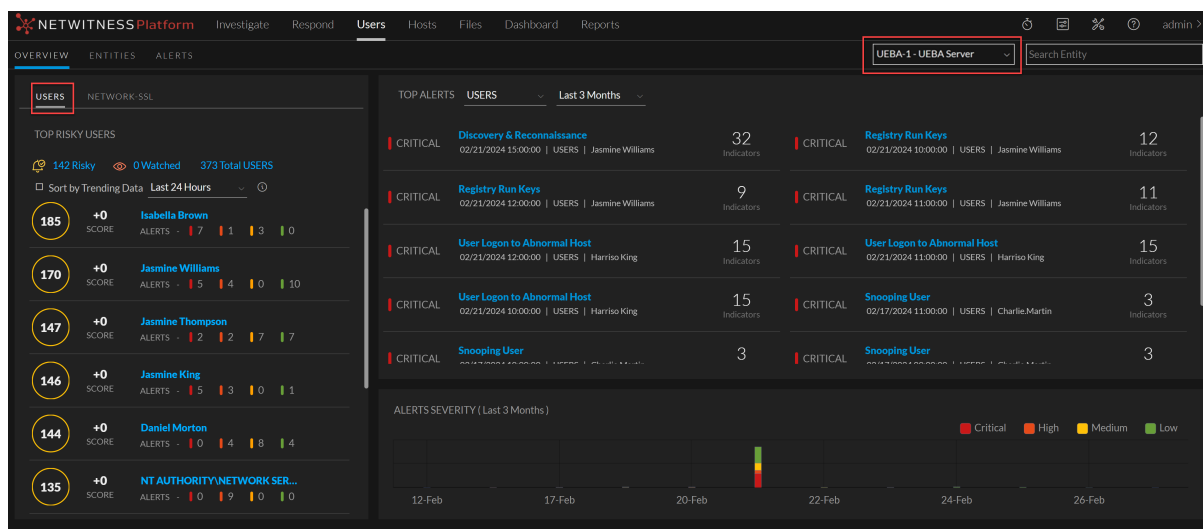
NETWITNESS Platform Investigate Respond Users Hosts Files Dashboard Reports admin

OVERVIEW ENTITIES ALERTS

UEBA-1 - UEBA Server

Search Entity

USERS NETWORK-SSL

TOP RISKY USERS

142 Risky 0 Watched 373 Total USERS

Sort by Trending Data Last 24 Hours

| Score | Change | User | Alerts |
|---|---|---|---|
| 185 | +0 SCORE | Isabella Brown | ALERTS - 7 1 3 0 |
| 170 | +0 SCORE | Jasmine Williams | ALERTS - 5 4 0 10 |
| 147 | +0 SCORE | Jasmine Thompson | ALERTS - 2 2 7 7 |
| 146 | +0 SCORE | Jasmine King | ALERTS - 5 3 0 1 |
| 144 | +0 SCORE | Daniel Morton | ALERTS - 0 4 8 4 |
| 135 | +0 SCORE | NT AUTHORITY\NETWORK SER... | ALERTS - 0 9 0 0 |

TOP ALERTS USERS Last 3 Months

CRITICAL Discovery & Reconnaissance 02/21/2024 15:00:00 | USERS | Jasmine Williams 32 Indicators

CRITICAL Registry Run Keys 02/21/2024 10:00:00 | USERS | Jasmine Williams 12 Indicators

CRITICAL Registry Run Keys 02/21/2024 12:00:00 | USERS | Jasmine Williams 9 Indicators

CRITICAL Registry Run Keys 02/21/2024 11:00:00 | USERS | Jasmine Williams 11 Indicators

CRITICAL User Logon to Abnormal Host 02/21/2024 12:00:00 | USERS | Harriso King 15 Indicators

CRITICAL User Logon to Abnormal Host 02/21/2024 11:00:00 | USERS | Harriso King 15 Indicators

CRITICAL User Logon to Abnormal Host 02/21/2024 10:00:00 | USERS | Harriso King 15 Indicators

CRITICAL Snooping User 02/17/2024 11:00:00 | USERS | Charlie.Martin 3 Indicators

CRITICAL Snooping User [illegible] 3

CRITICAL Snooping User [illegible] 3

ALERTS SEVERITY ( Last 3 Months )

Critical High Medium Low

12-Feb 17-Feb 20-Feb 22-Feb 24-Feb 26-Feb